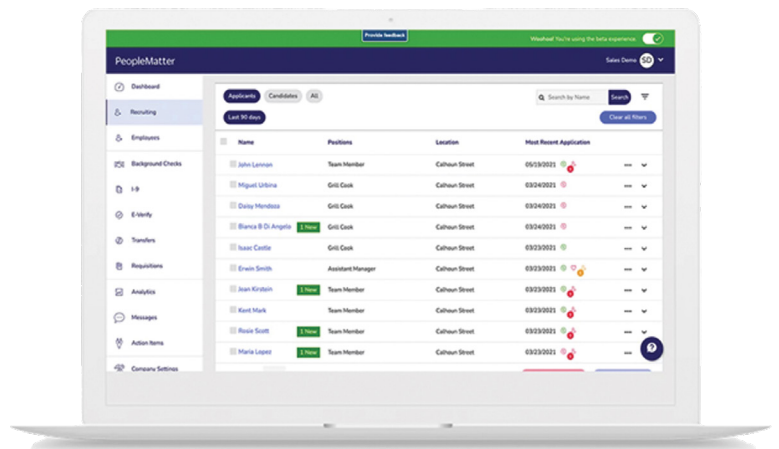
Provide feedback

Woohoo! You're using the beta experience

PeopleMatter

Sales Demo SD

Dashboard
Recruiting
Employees
Background Checks
I-9
E-Verify
Transfers
Requisitions
Analytics
Messages
Action Items
Company Settings

Applicants Candidates All

Search by Name Search

Last 90 days

Clear all filters

| Name | Positions | Location | Most Recent Application |
|---|---|---|---|
| John Lennon | Team Member | Calhoun Street | 05/19/2021 |
| Miguel Urbina | Grill Cook | Calhoun Street | 03/24/2021 |
| Daisy Mendoza | Grill Cook | Calhoun Street | 03/24/2021 |
| Bianca B Di Angelo 1 New | Grill Cook | Calhoun Street | 03/24/2021 |
| Isaac Castle | Grill Cook | Calhoun Street | 03/23/2021 |
| Erwin Smith | Assistant Manager | Calhoun Street | 03/23/2021 |
| Jean Kirstein 1 New | Team Member | Calhoun Street | 03/23/2021 |
| Kent Mark | Team Member | Calhoun Street | 03/23/2021 |
| Rosie Scott 1 New | Team Member | Calhoun Street | 03/23/2021 |
| Maria Lopez 1 New | Team Member | Calhoun Street | 03/23/2021 |